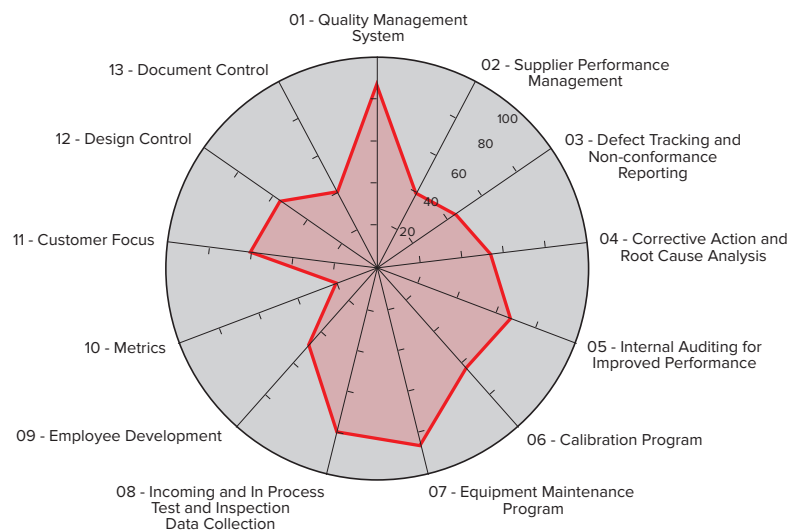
01 - Quality Management System

02 - Supplier Performance Management

03 - Defect Tracking and Non-conformance Reporting

04 - Corrective Action and Root Cause Analysis

05 - Internal Auditing for Improved Performance

06 - Calibration Program

07 - Equipment Maintenance Program

08 - Incoming and In Process Test and Inspection Data Collection

09 - Employee Development

10 - Metrics

11 - Customer Focus

12 - Design Control

13 - Document Control

100
80
60
40
20